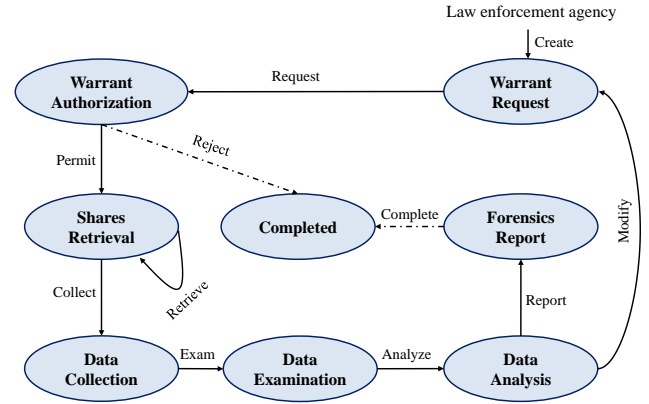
Law enforcement agency

Create

Warrant Request

Request

Warrant Authorization

Reject

Permit

Shares Retrieval

Retrieve

Completed

Complete

Forensics Report

Modify

Collect

Report

Data Collection

Exam

Data Examination

Analyze

Data Analysis